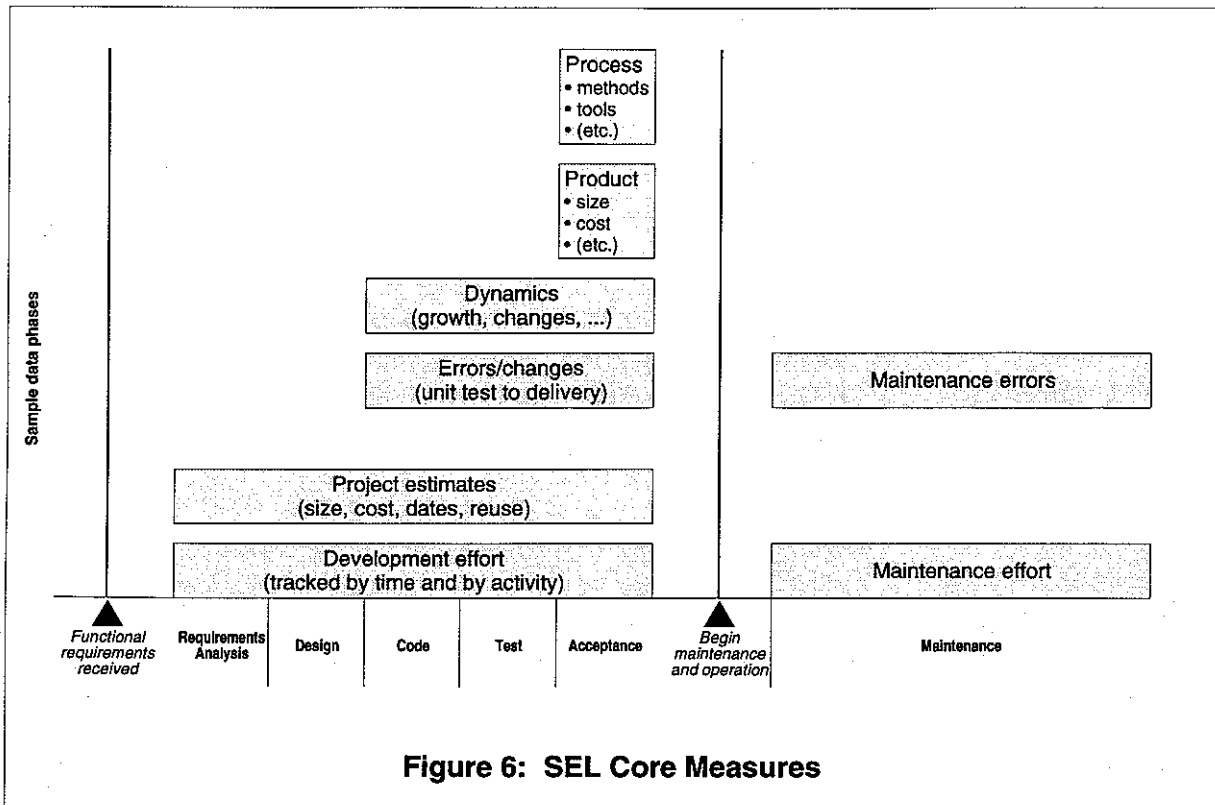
Sample data phases

Process
• methods
• tools
• (etc.)

Product
• size
• cost
• (etc.)

Dynamics
(growth, changes, ...)

Errors/changes
(unit test to delivery)

Maintenance errors

Project estimates
(size, cost, dates, reuse)

Development effort
(tracked by time and by activity)

Maintenance effort

Functional requirements received

Requirements Analysis

Design

Code

Test

Acceptance

Begin maintenance and operation

Maintenance

Figure 6: SEL Core Measures